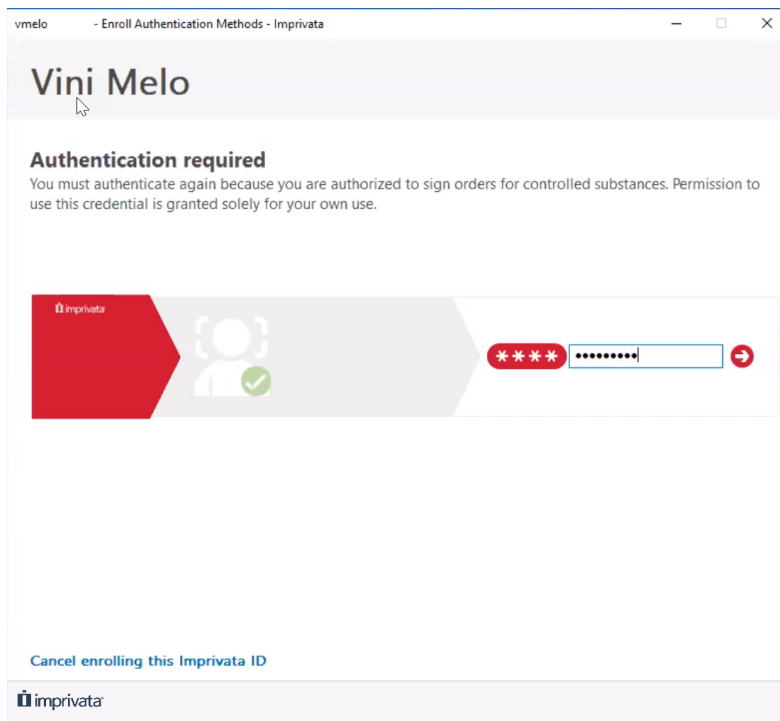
vmelo - Enroll Authentication Methods - Imprivata

Vini Melo

Authentication required

You must authenticate again because you are authorized to sign orders for controlled substances. Permission to use this credential is granted solely for your own use.

imprivata

****

•••••••••

Cancel enrolling this Imprivata ID

imprivata